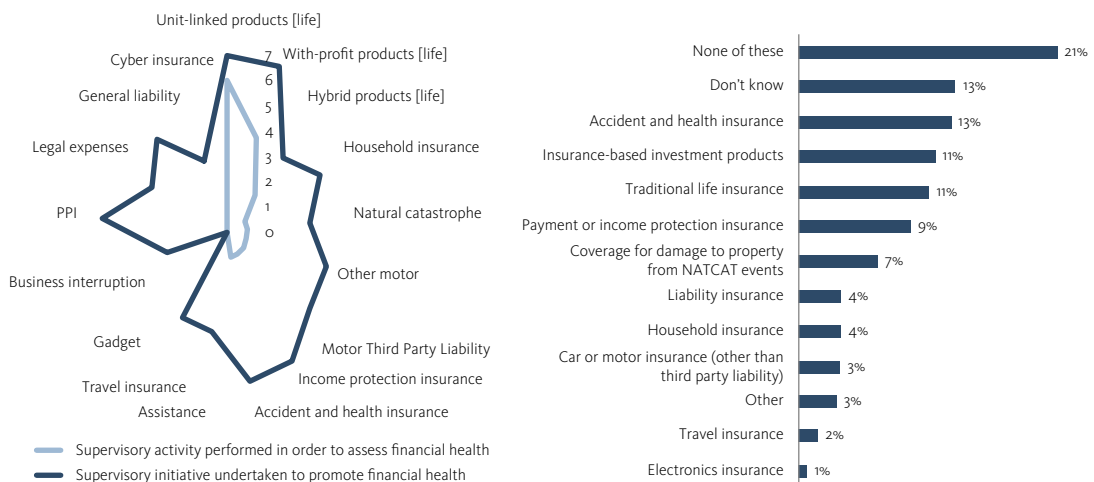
Unit-linked products [life]
7
With-profit products [life]
Cyber insurance
6
5
Hybrid products [life]
General liability
4
3
Household insurance
Legal expenses
2
1
Natural catastrophe
PPI
0
Other motor
Business interruption
Gadget
Motor Third Party Liability
Travel insurance
Income protection insurance
Assistance
Accident and health insurance

Supervisory activity performed in order to assess financial health
Supervisory initiative undertaken to promote financial health

None of these 21%
Don't know 13%
Accident and health insurance 13%
Insurance-based investment products 11%
Traditional life insurance 11%
Payment or income protection insurance 9%
Coverage for damage to property from NATCAT events 7%
Liability insurance 4%
Household insurance 4%
Car or motor insurance (other than third party liability) 3%
Other 3%
Travel insurance 2%
Electronics insurance 1%